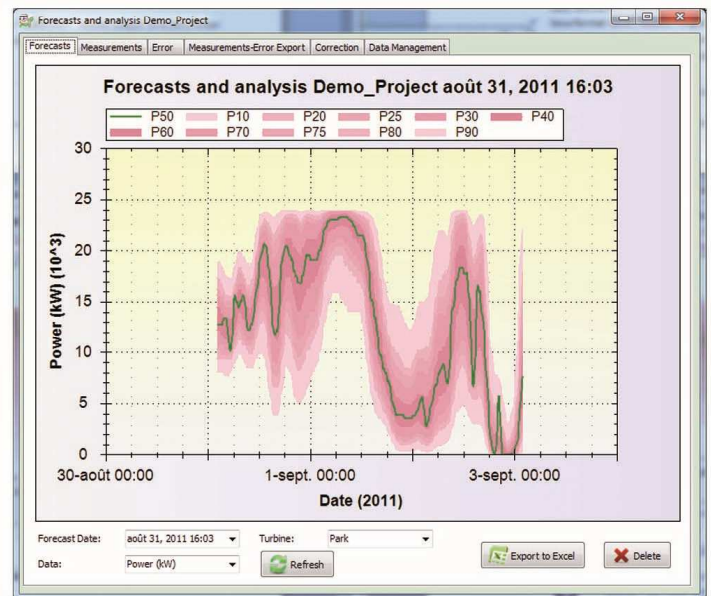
Forecasts and analysis Demo_Project

Forecasts | Measurements | Error | Measurements-Error Export | Correction | Data Management

Forecasts and analysis Demo_Project août 31, 2011 16:03

P50 P10 P20 P25 P30 P40
P60 P70 P75 P80 P90

Power (kW) (10^3)

30
25
20
15
10
5
0

30-août 00:00
1-sept. 00:00
3-sept. 00:00

Date (2011)

Forecast Date: août 31, 2011 16:03
Turbine: Park
Data: Power (kW)
Refresh
Export to Excel
Delete